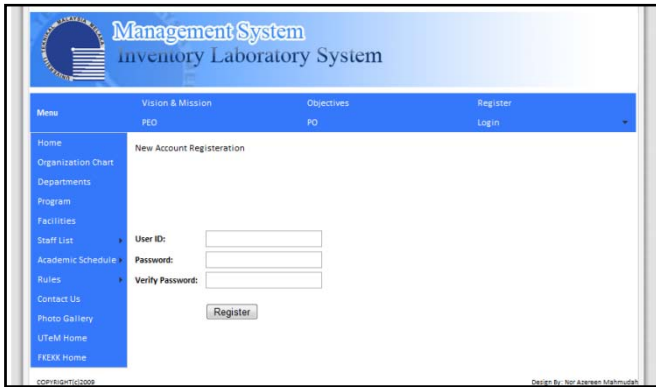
Management System
Inventory Laboratory System

Menu
Vision & Mission
Objectives
Register
PEO
PO
Login

Home
Organization Chart
Departments
Program
Facilities
Staff List
Academic Schedule
Rules
Contact Us
Photo Gallery
UTeM Home
FKEKK Home

New Account Registeration

User ID:
Password:
Verify Password:
Register

COPYRIGHT(c)2009
Design By: Nor Azereen Mahmudah